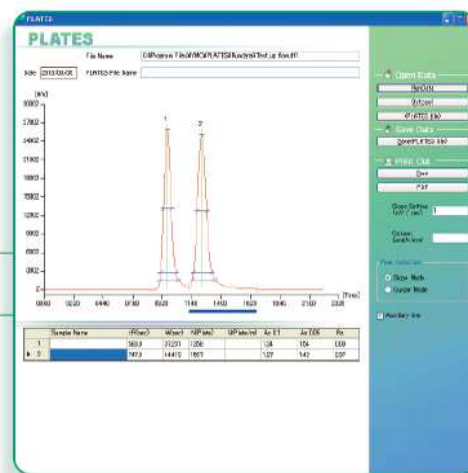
PLATES

PLATES

File Name C:\Program Files\WAKO\PLATES\Analysis\Test.pl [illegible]

Date 2013/03/05 PLATES File Name

[mV]
30000
27000
24000
21000
18000
15000
12000
9000
6000
3000
0

0000 0320 0640 0960 1280 1600 1920 2240 2560 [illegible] [Time]

1 2

| | Sample Name | tR(sec) | W(sec) | N(Plate) | N(Plate/m) | As 0.1 | As 0.05 | Rs |
|---|---|---|---|---|---|---|---|---|
| 1 | | 983.0 | 272.71 | 1256 | | 1.24 | 1.04 | 0.00 |
| ▶ 2 | | 747.0 | 144.10 | 1897 | | 1.27 | 1.42 | 2.97 |

Open Data
RetoDK
Extract
PLATES file
Save Data
Save(PLATES file)
Print Out
Data
Print

Slope Setting (mV / sec)

Column Length (mm)

Peak Detection
Slope Mode
Guide Mode

Auxiliary line